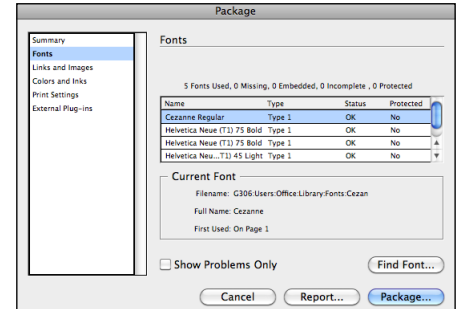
Package

Summary
Fonts
Links and Images
Colors and Inks
Print Settings
External Plug-ins

Fonts

5 Fonts Used, 0 Missing, 0 Embedded, 0 Incomplete , 0 Protected

| Name | Type | Status | Protected |
|---|---|---|---|
| Cezanne Regular | Type 1 | OK | No |
| Helvetica Neue (T1) 75 Bold | Type 1 | OK | No |
| Helvetica Neue (T1) 75 Bold | Type 1 | OK | No |
| Helvetica Neu...T1) 45 Light | Type 1 | OK | No |

Current Font

Filename: G306:Users:Office:Library:Fonts:Cezan

Full Name: Cezanne

First Used: On Page 1

Show Problems Only

Find Font...

Cancel

Report...

Package...